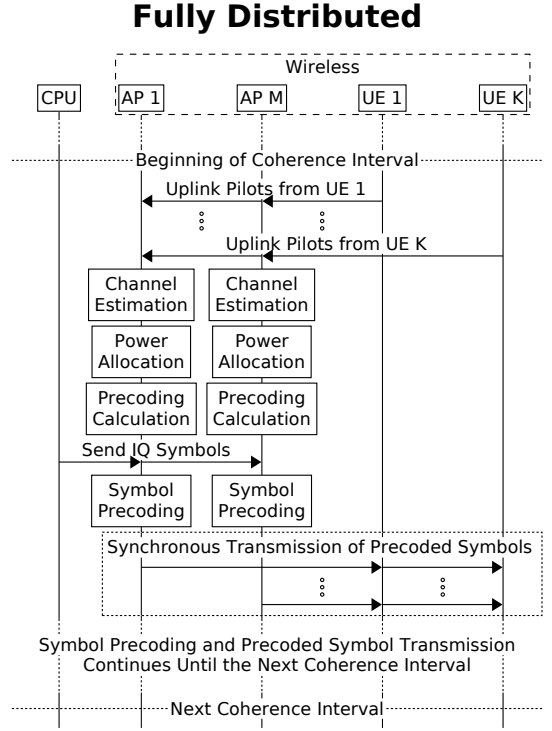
Fully Distributed

Wireless

CPU
AP 1
AP M
UE 1
UE K

Beginning of Coherence Interval

Uplink Pilots from UE 1

⋮ ⋮

Uplink Pilots from UE K

Channel Estimation
Channel Estimation

Power Allocation
Power Allocation

Precoding Calculation
Precoding Calculation

Send IQ Symbols

Symbol Precoding
Symbol Precoding

Synchronous Transmission of Precoded Symbols

⋮ ⋮

Symbol Precoding and Precoded Symbol Transmission Continues Until the Next Coherence Interval

Next Coherence Interval